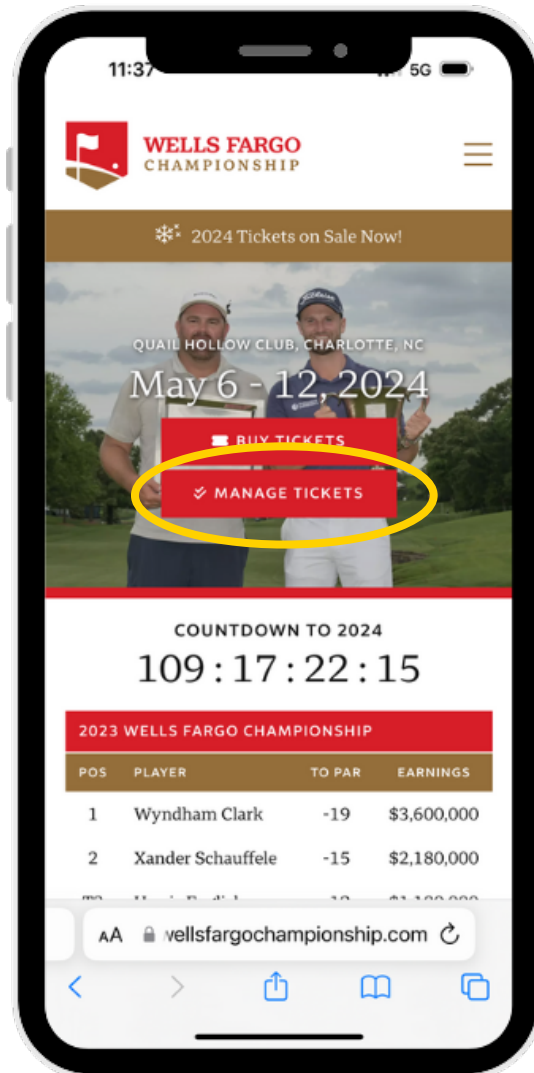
11:37 5G

WELLS FARGO CHAMPIONSHIP

2024 Tickets on Sale Now!

QUAIL HOLLOW CLUB, CHARLOTTE, NC

May 6 - 12, 2024

BUY TICKETS

MANAGE TICKETS

COUNTDOWN TO 2024

109 : 17 : 22 : 15

2023 WELLS FARGO CHAMPIONSHIP

| POS | PLAYER | TO PAR | EARNINGS |
|---|---|---|---|
| 1 | Wyndham Clark | -19 | $3,600,000 |
| 2 | Xander Schauffele | -15 | $2,180,000 |
| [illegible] | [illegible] | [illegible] | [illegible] |

AA wellsfargochampionship.com